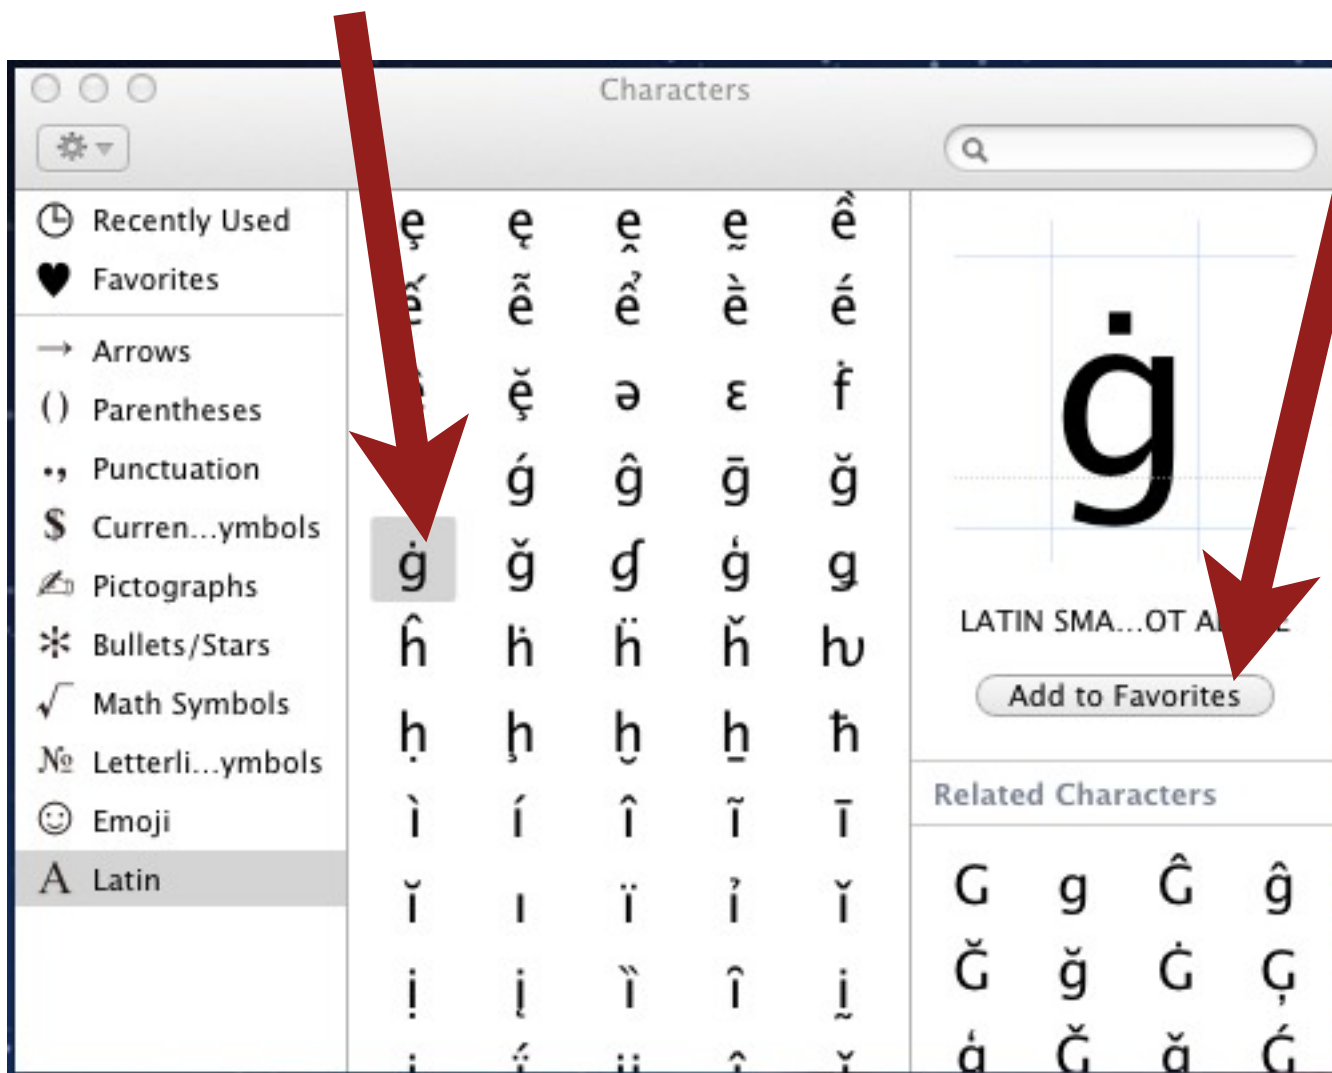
Characters

Recently Used
Favorites
Arrows
Parentheses
Punctuation
Curren...ymbols
Pictographs
Bullets/Stars
Math Symbols
Letterli...ymbols
Emoji
Latin

| ę | ẹ | ḙ | ḛ | ề |
|---|---|---|---|---|
| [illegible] | ễ | ể | è | é |
| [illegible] | ḝ | ə | ɛ | ḟ |
| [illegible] | ǵ | ĝ | ḡ | ğ |
| ġ | ǧ | ɠ | ģ | ɡ |
| ĥ | ḣ | ḧ | ȟ | ɧ |
| ḥ | ḩ | ḫ | ẖ | ħ |
| ì | í | î | ĩ | ī |
| ĭ | ı | ï | ỉ | ǐ |
| ị | į | ȉ | ȋ | ḭ |

ġ

LATIN SMA...OT A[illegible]

Add to Favorites

Related Characters

| G | g | Ĝ | ĝ |
|---|---|---|---|
| Ğ | ğ | Ġ | Ģ |
| ģ | Ǧ | ǧ | Ǵ |